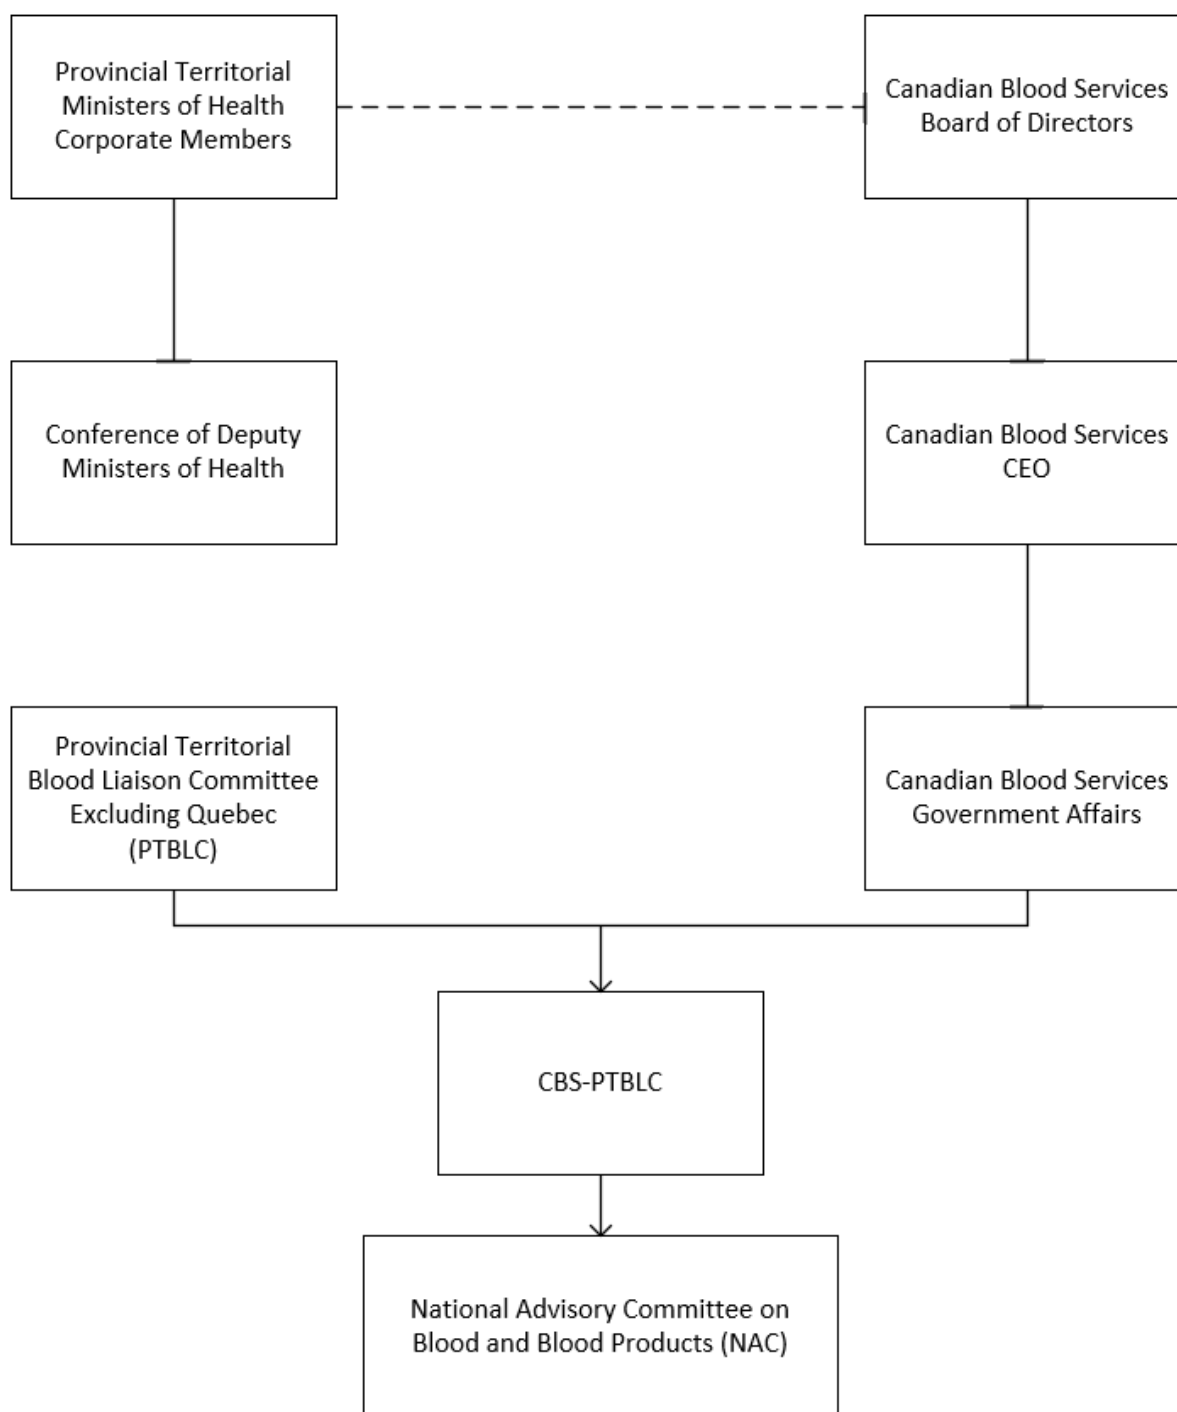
Provincial Territorial Ministers of Health Corporate Members

Canadian Blood Services Board of Directors

Conference of Deputy Ministers of Health

Canadian Blood Services CEO

Provincial Territorial Blood Liaison Committee Excluding Quebec (PTBLC)

Canadian Blood Services Government Affairs

CBS-PTBLC

National Advisory Committee on Blood and Blood Products (NAC)